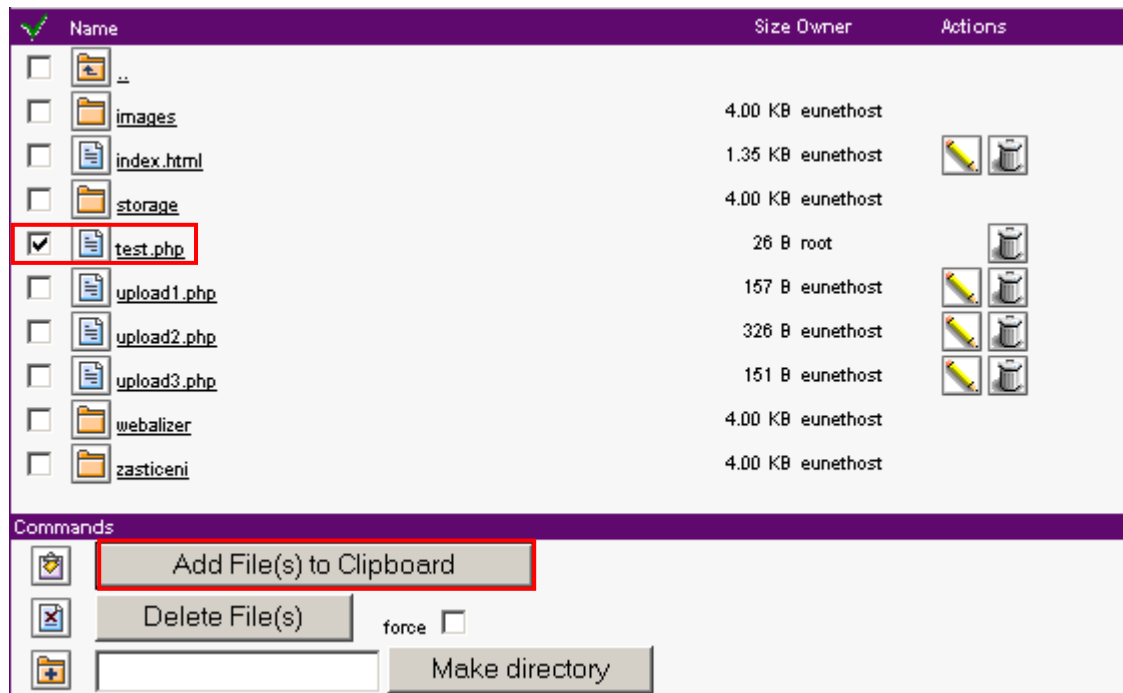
| | Name | Size | Owner | Actions |
|---|---|---|---|---|
| | .. | | | |
| | images | 4.00 KB | eunethost | |
| | index.html | 1.35 KB | eunethost | |
| | storage | 4.00 KB | eunethost | |
| | test.php | 26 B | root | |
| | upload1.php | 157 B | eunethost | |
| | upload2.php | 326 B | eunethost | |
| | upload3.php | 151 B | eunethost | |
| | webalizer | 4.00 KB | eunethost | |
| | zasticeni | 4.00 KB | eunethost | |

Commands

Add File(s) to Clipboard

Delete File(s)

force

Make directory